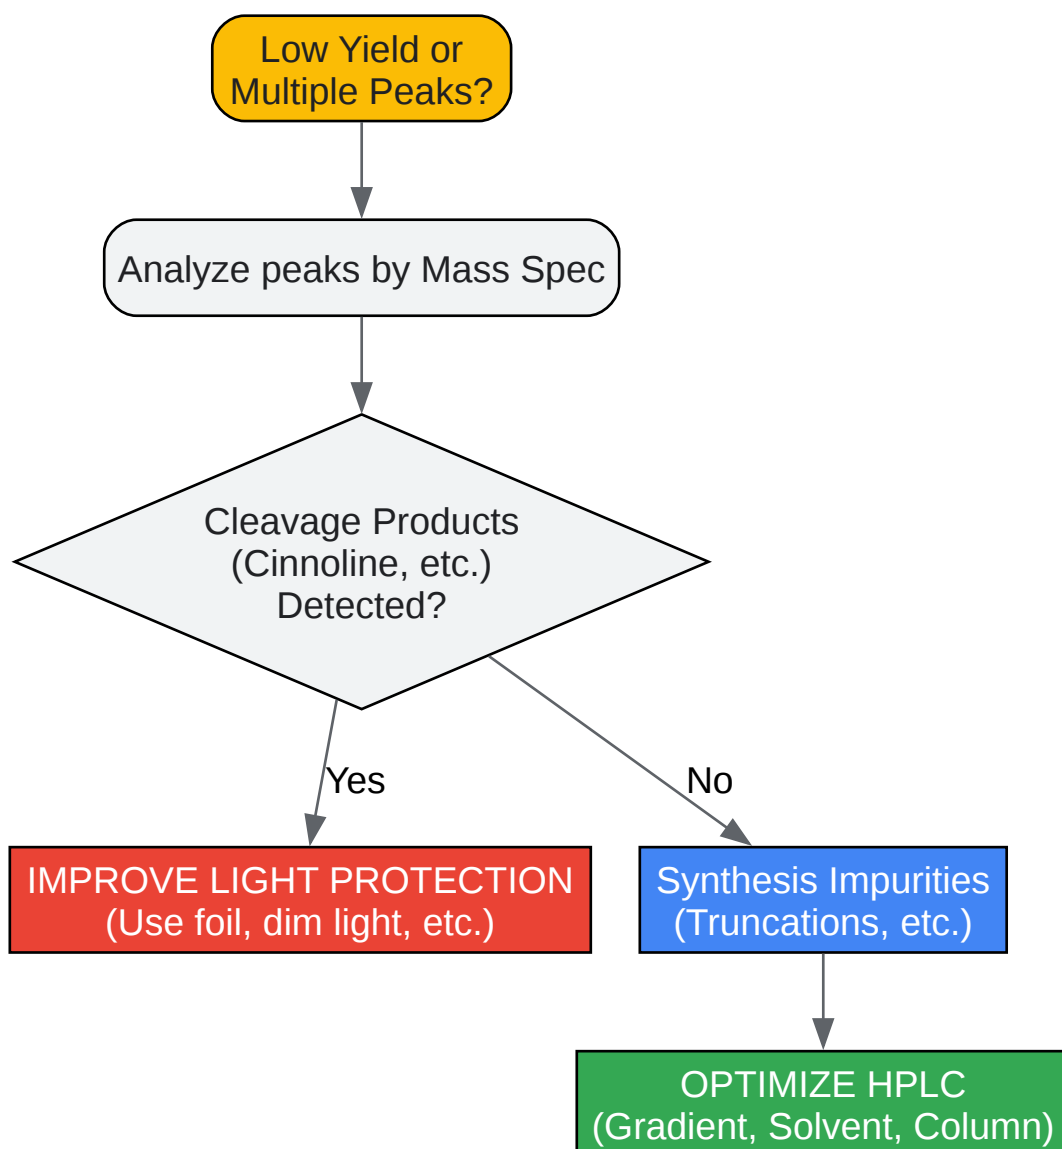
Low Yield or Multiple Peaks?

Analyze peaks by Mass Spec

Cleavage Products (Cinnoline, etc.) Detected?

Yes

No

IMPROVE LIGHT PROTECTION (Use foil, dim light, etc.)

Synthesis Impurities (Truncations, etc.)

OPTIMIZE HPLC (Gradient, Solvent, Column)